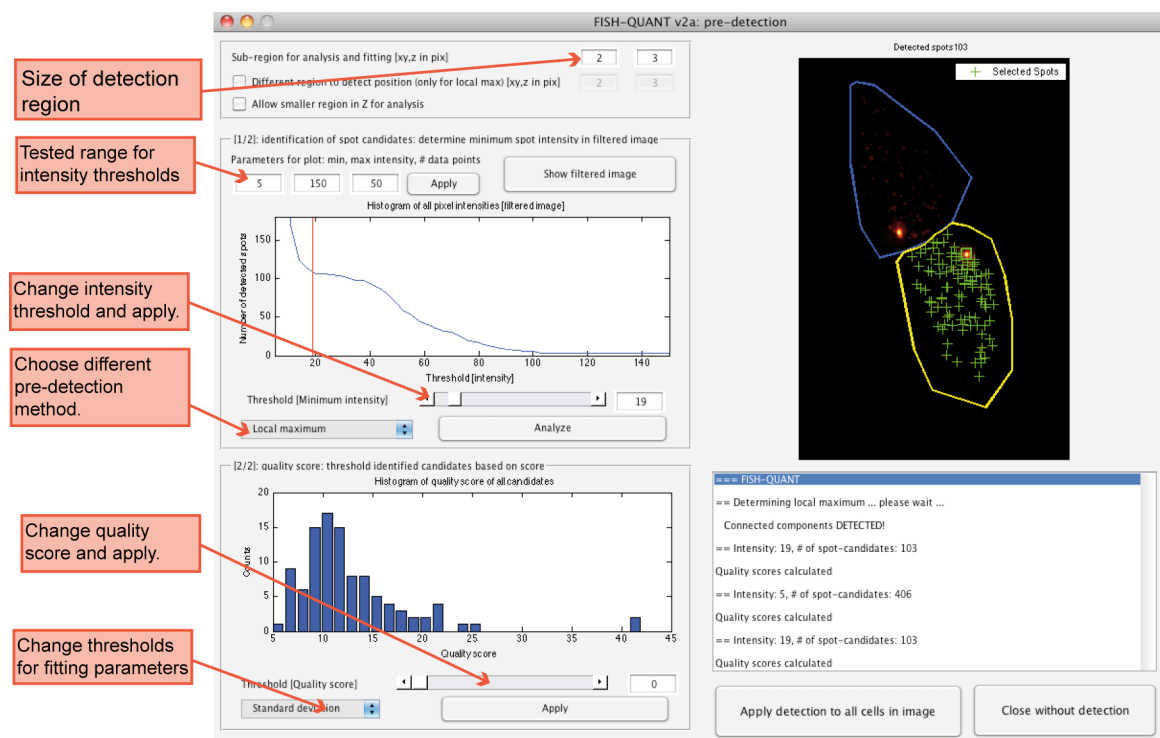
FISH-QUANT v2a: pre-detection

Size of detection region

Sub-region for analysis and fitting [xy,z in pix] 2 3

Different region to detect position (only for local max) [xy,z in pix] 2 3

Allow smaller region in Z for analysis

Tested range for intensity thresholds

[1/2]: identification of spot candidates: determine minimum spot intensity in filtered image

Parameters for plot: min, max intensity, # data points

5 150 50 Apply

Show filtered image

Histogram of all pixel intensities [filtered image]

Number of detected spots

150
100
50
0

20 40 60 80 100 120 140

Threshold [intensity]

Change intensity threshold and apply.

Choose different pre-detection method.

Threshold [Minimum intensity] 19

Local maximum

Analyze

[2/2]: quality score: threshold identified candidates based on score

Histogram of quality score of all candidates

Change quality score and apply.

Counts

20
15
10
5
0

5 10 15 20 25 30 35 40 45

Quality score

Change thresholds for fitting parameters

Threshold [Quality score] 0

Standard deviation

Apply

Detected spots103

Selected Spots

=== FISH-QUANT
== Determining local maximum ... please wait ...
Connected components DETECTED!
== Intensity: 19, # of spot-candidates: 103
Quality scores calculated
== Intensity: 5, # of spot-candidates: 406
Quality scores calculated
== Intensity: 19, # of spot-candidates: 103
Quality scores calculated

Apply detection to all cells in image

Close without detection